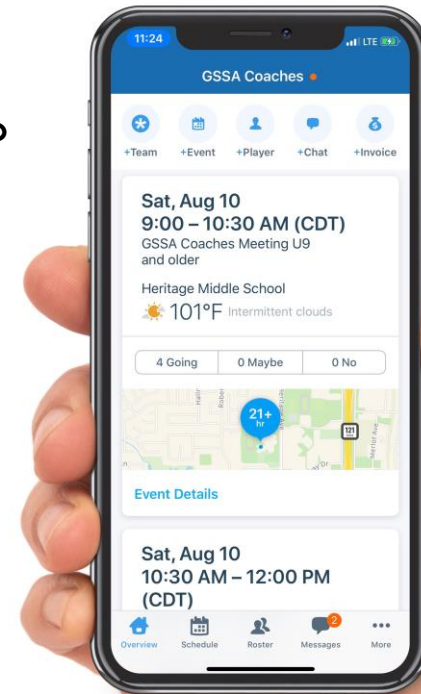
11:24

LTE

GSSA Coaches

+Team +Event +Player +Chat +Invoice

Sat, Aug 10
9:00 – 10:30 AM (CDT)
GSSA Coaches Meeting U9 and older

Heritage Middle School
101°F Intermittent clouds

4 Going | 0 Maybe | 0 No

21+ hr

121

Event Details

Sat, Aug 10
10:30 AM – 12:00 PM (CDT)

Overview Schedule Roster 2 Messages More